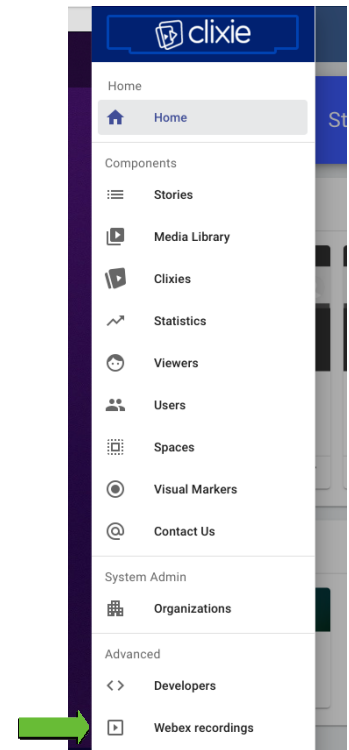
clixie

Home

Home

Components

Stories

Media Library

Clixies

Statistics

Viewers

Users

Spaces

Visual Markers

Contact Us

System Admin

Organizations

Advanced

Developers

Webex recordings

St